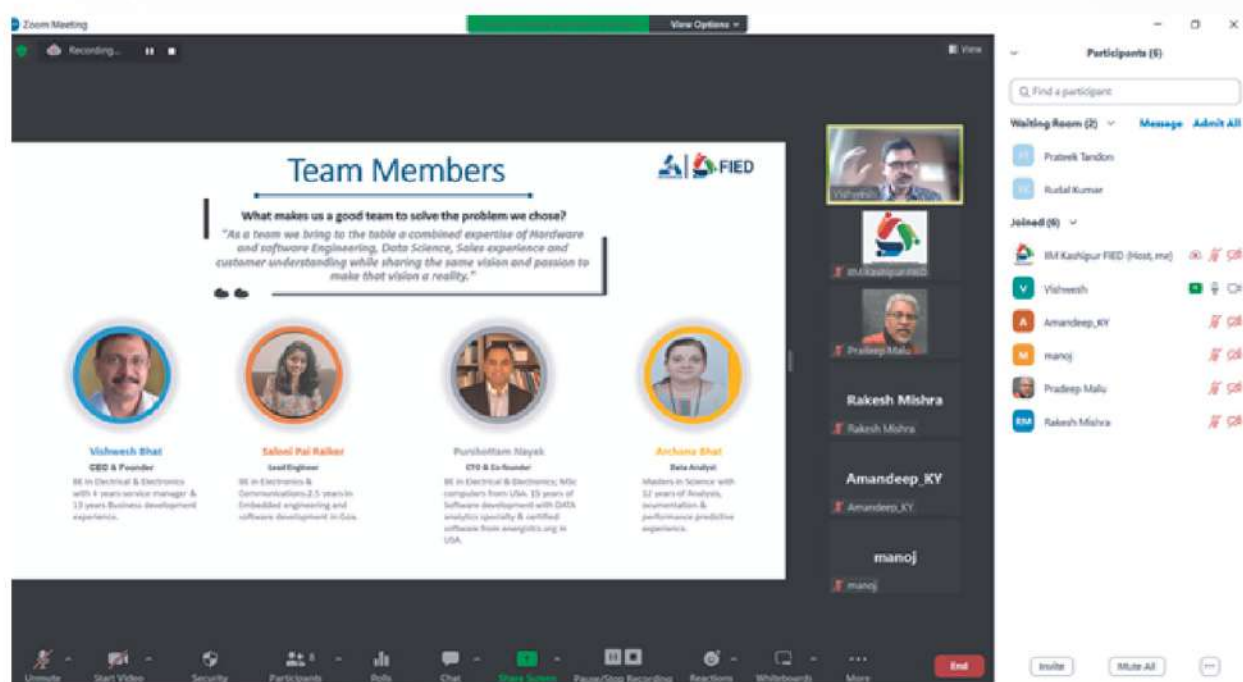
Zoom Meeting

View Options

Recording...

View

Team Members

FIED

What makes us a good team to solve the problem we chose?

"As a team we bring to the table a combined expertise of Hardware and software Engineering, Data Science, Sales experience and customer understanding while sharing the same vision and passion to make that vision a reality."

Vishwesh Bhat
CEO & Founder
BE in Electrical & Electronics with 4 years service manager & 13 years Business development experience.

Saloni Pai Raikar
Lead Engineer
BE in Electronics & Communications 2.5 years in Embedded engineering and software development in Goa.

Purshottam Nayak
CTO & Co-founder
BE in Electrical & Electronics, MSc computers from USA. 15 years of Software development with DATA analytics specialty & certified software from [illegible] USA.

Archana Bhat
Data Analyst
Masters in Science with 12 years of Analysis, documentation & performance predictive experience.

Vishwesh

IIM Kashipur FIED

Pradeep Malu

Rakesh Mishra

Rakesh Mishra

Amandeep_KY

Amandeep_KY

manoj

manoj

Participants (6)

Find a participant

Waiting Room (2)

Message

Admit All

Prateek Tandon

Rudal Kumar

Joined (6)

IIM Kashipur FIED (Host, me)

Vishwesh

Amandeep_KY

manoj

Pradeep Malu

Rakesh Mishra

Unmute

Start Video

Security

Participants

Polls

Chat

Share Screen

Pause/Stop Recording

Reactions

Whiteboards

More

End

Invite

Mute All